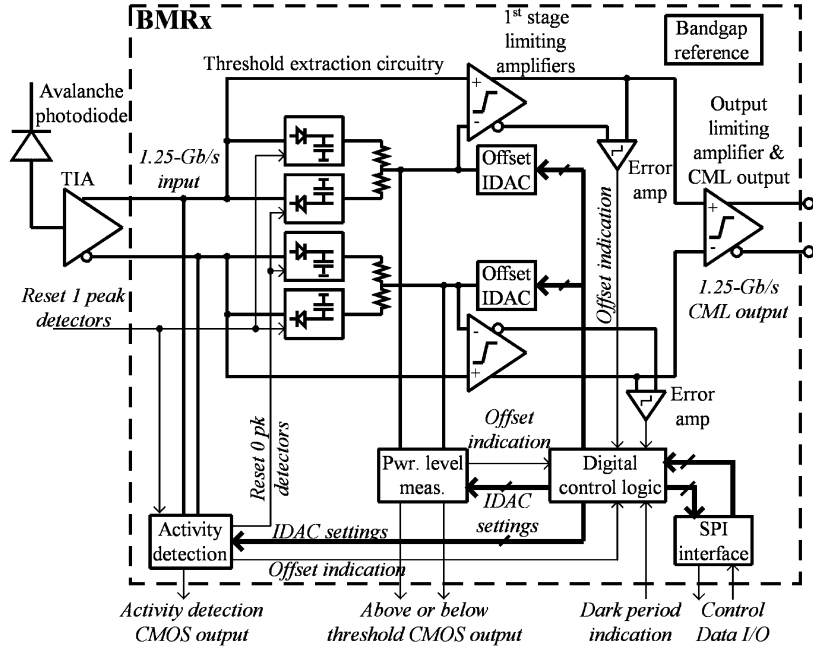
BMRx

1$^{st}$ stage limiting amplifiers

Bandgap reference

Threshold extraction circuitry

Avalanche photodiode

TIA

1.25-Gb/s input

Offset IDAC

Error amp

Output limiting amplifier & CML output

Offset indication

Offset IDAC

Reset 1 peak detectors

1.25-Gb/s CML output

Error amp

Reset 0 pk detectors

Offset indication

Pwr. level meas.

Digital control logic

IDAC settings

Activity detection

IDAC settings

SPI interface

Offset indication

Activity detection CMOS output

Above or below threshold CMOS output

Dark period indication

Control Data I/O